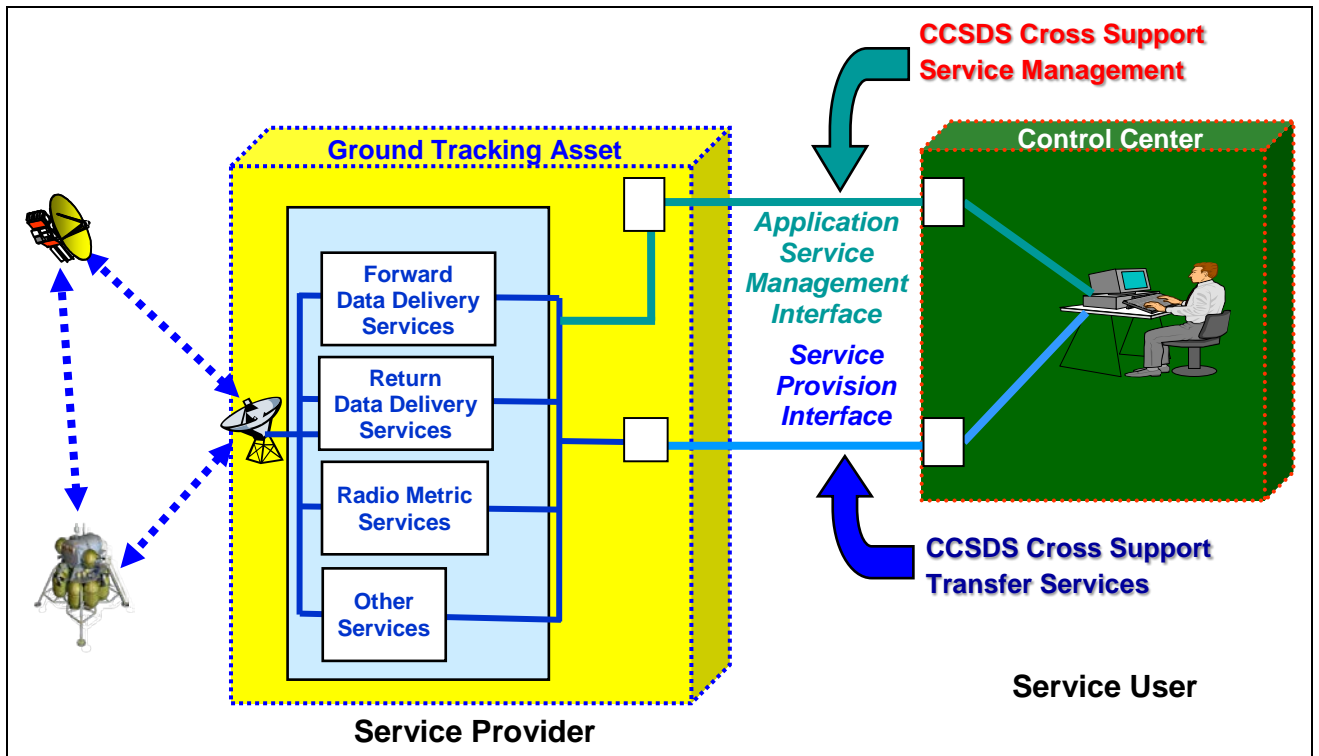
CCSDS Cross Support Service Management

Ground Tracking Asset

Control Center

Forward Data Delivery Services

Return Data Delivery Services

Radio Metric Services

Other Services

Application Service Management Interface

Service Provision Interface

CCSDS Cross Support Transfer Services

Service User

Service Provider